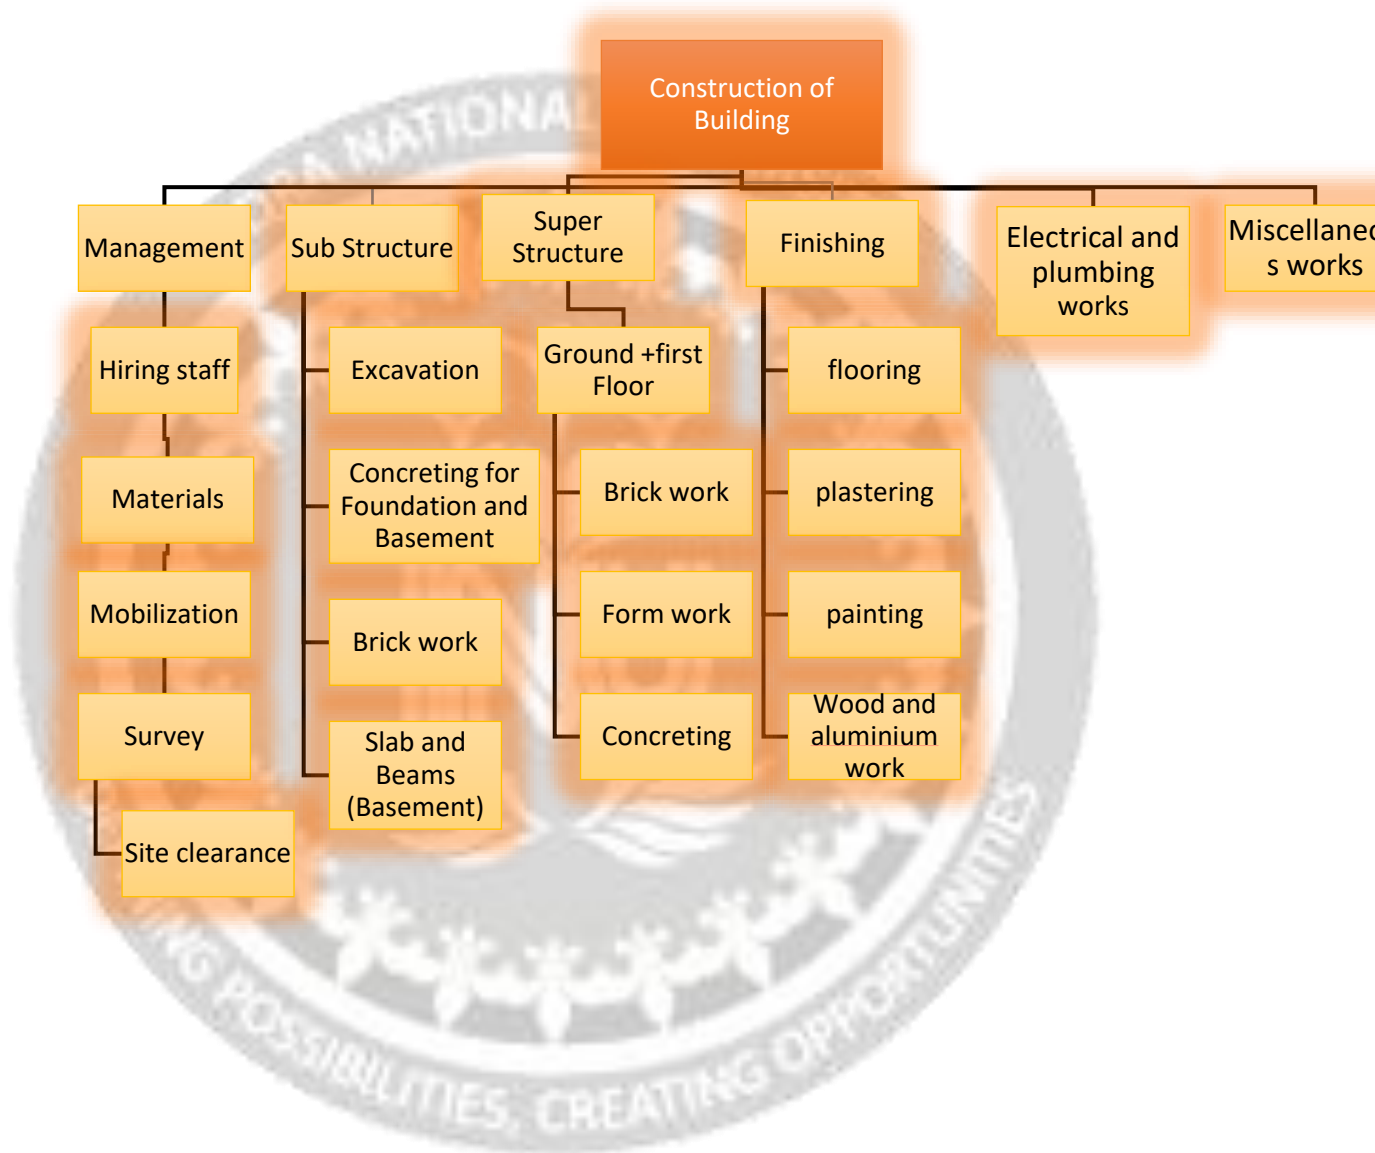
Construction of Building

Management

Hiring staff

Materials

Mobilization

Survey

Site clearance

Sub Structure

Excavation

Concreting for Foundation and Basement

Brick work

Slab and Beams (Basement)

Super Structure

Ground +first Floor

Brick work

Form work

Concreting

Finishing

flooring

plastering

painting

Wood and aluminium work

Electrical and plumbing works

Miscellanec s works

NATIONAL

G POSSIBILITIES, CREATING OPPORTUNITIES